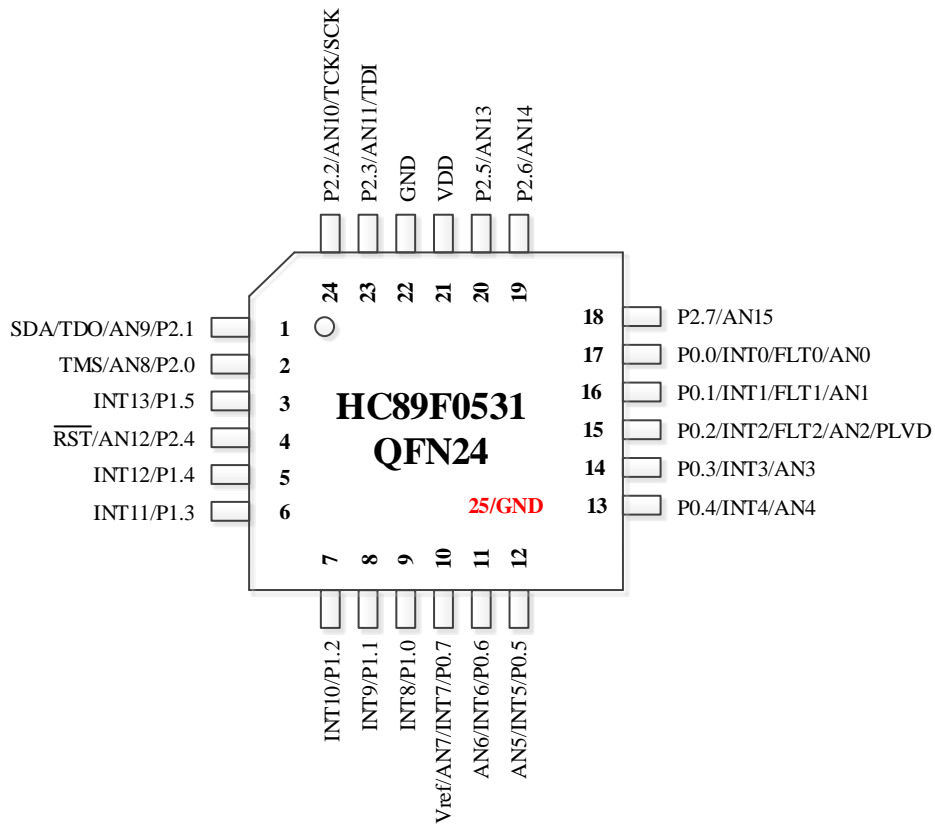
P2.2/AN10/TCK/SCK
P2.3/AN11/TDI
GND
VDD
P2.5/AN13
P2.6/AN14

24 23 22 21 20 19

SDA/TDO/AN9/P2.1 1
TMS/AN8/P2.0 2
INT13/P1.5 3
$\overline{RST}$/AN12/P2.4 4
INT12/P1.4 5
INT11/P1.3 6

HC89F0531
QFN24

25/GND

18 P2.7/AN15
17 P0.0/INT0/FLT0/AN0
16 P0.1/INT1/FLT1/AN1
15 P0.2/INT2/FLT2/AN2/PLVD
14 P0.3/INT3/AN3
13 P0.4/INT4/AN4

7 8 9 10 11 12

INT10/P1.2
INT9/P1.1
INT8/P1.0
Vref/AN7/INT7/P0.7
AN6/INT6/P0.6
AN5/INT5/P0.5